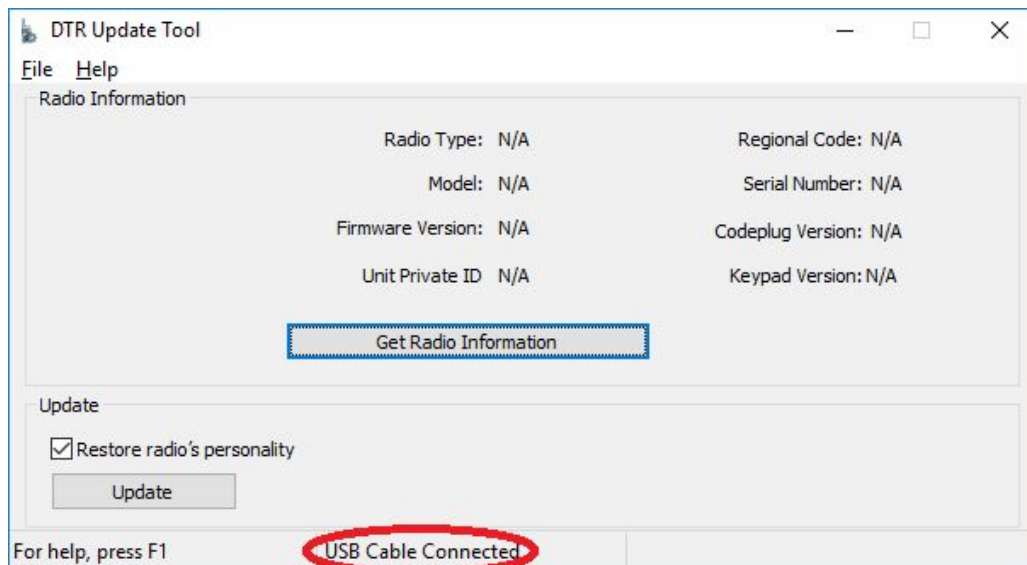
DTR Update Tool

File Help

Radio Information

Radio Type: N/A

Regional Code: N/A

Model: N/A

Serial Number: N/A

Firmware Version: N/A

Codeplug Version: N/A

Unit Private ID N/A

Keypad Version: N/A

Get Radio Information

Update

Restore radio's personality

Update

For help, press F1

USB Cable Connected